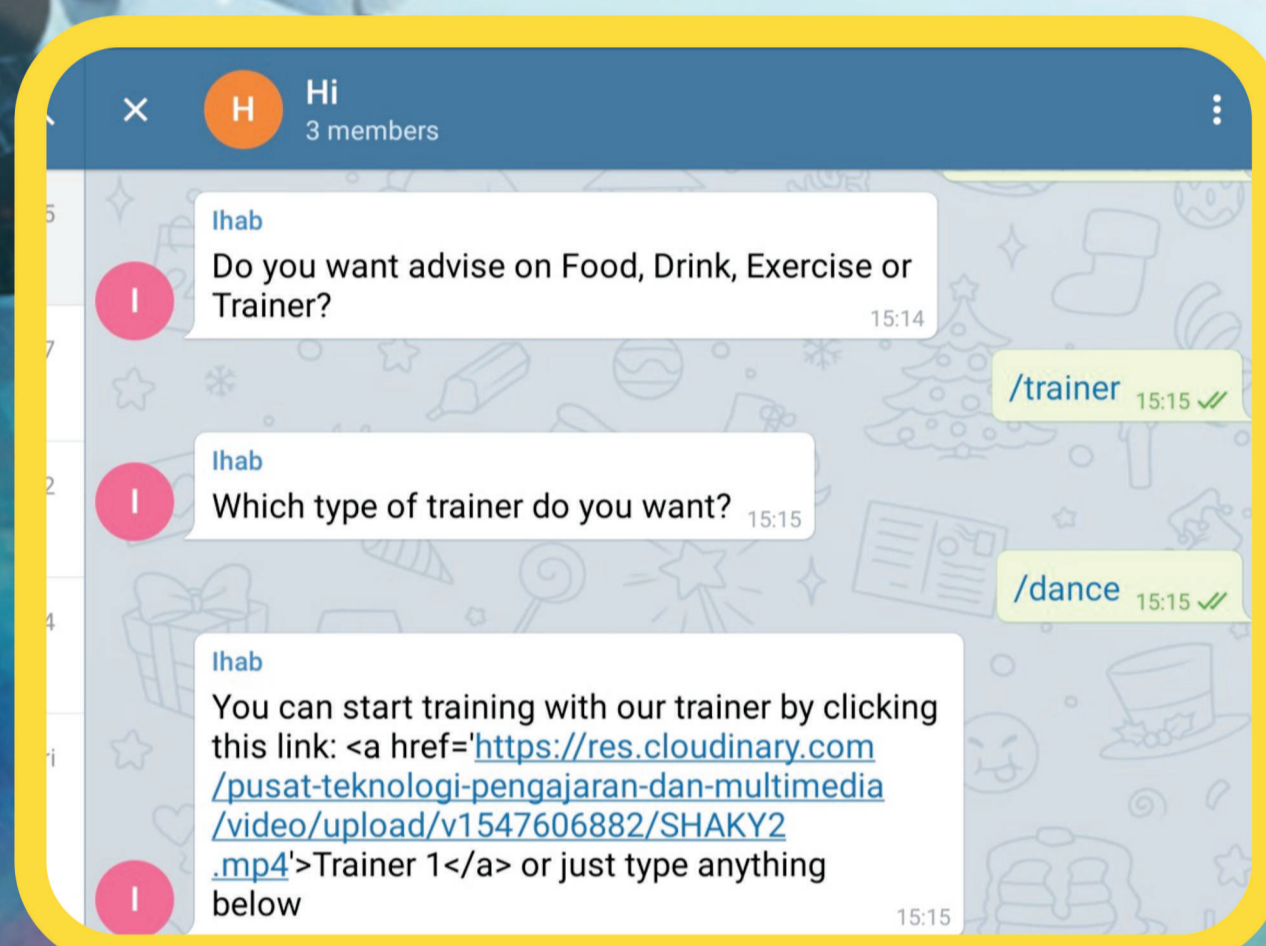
Hi
3 members

Ihab
Do you want advise on Food, Drink, Exercise or Trainer? 15:14

/trainer 15:15

Ihab
Which type of trainer do you want? 15:15

/dance 15:15

Ihab
You can start training with our trainer by clicking this link: <a href='https://res.cloudinary.com/pusat-teknologi-pengajaran-dan-multimedia/video/upload/v1547606882/SHAKY2.mp4'>Trainer 1</a> or just type anything below 15:15